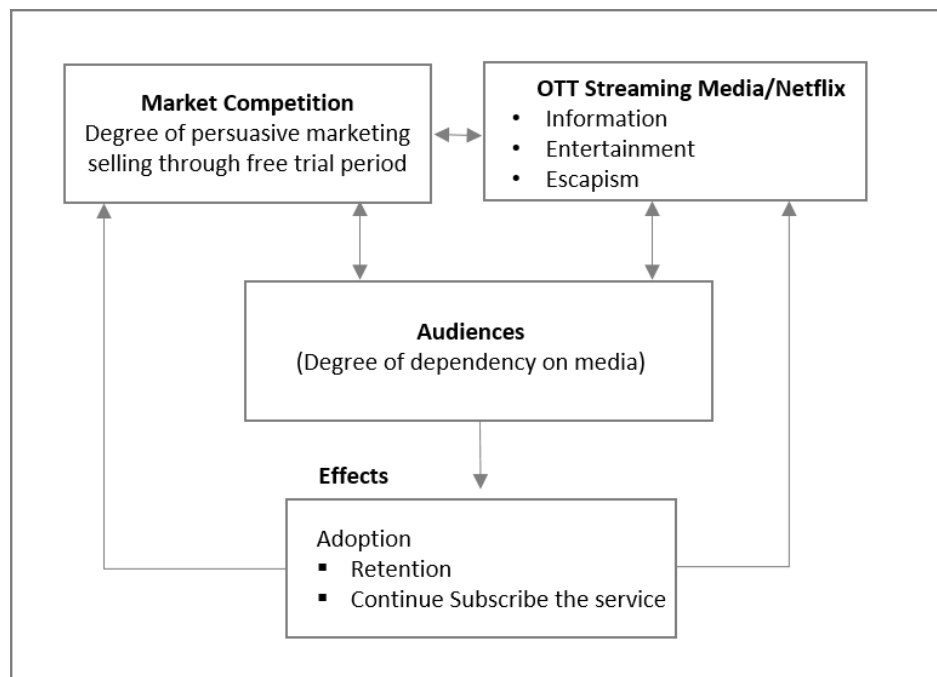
**Market Competition**
Degree of persuasive marketing selling through free trial period

**OTT Streaming Media/Netflix**
- Information
- Entertainment
- Escapism

**Audiences**
(Degree of dependency on media)

**Effects**

Adoption
- Retention
- Continue Subscribe the service